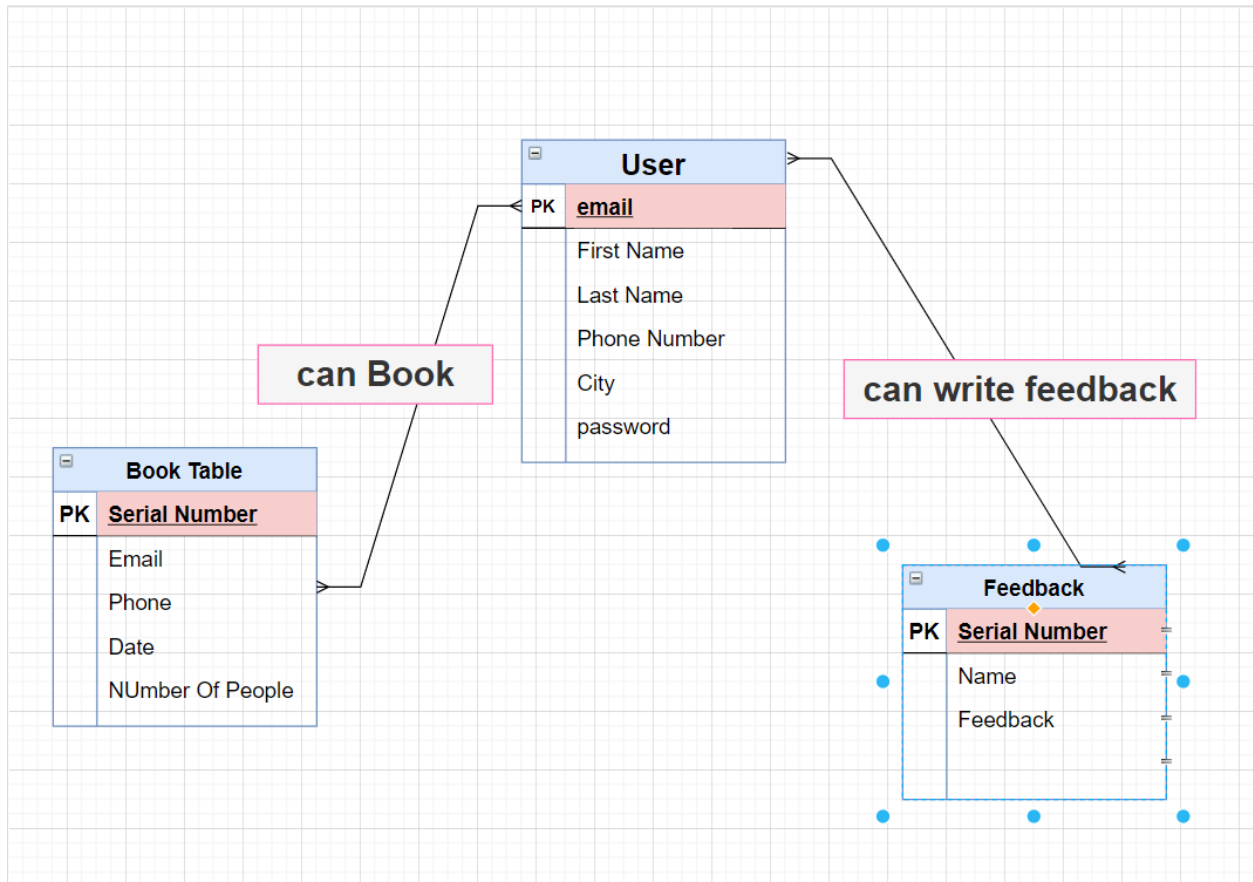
User

| PK | email |
|---|---|
| | First Name |
| | Last Name |
| | Phone Number |
| | City |
| | password |

can Book

can write feedback

Book Table

| PK | Serial Number |
|---|---|
| | Email |
| | Phone |
| | Date |
| | NUmber Of People |

Feedback

| PK | Serial Number |
|---|---|
| | Name |
| | Feedback |